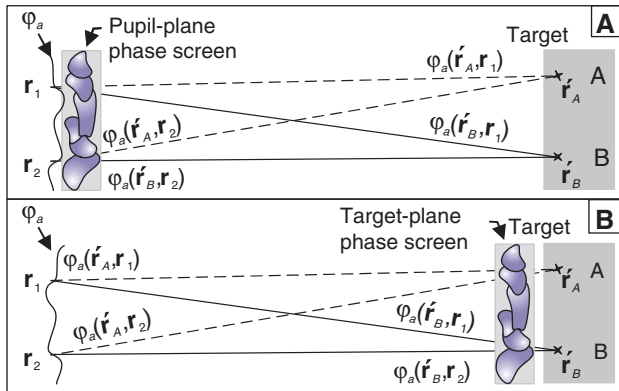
$\varphi_a$
Pupil-plane phase screen
Target
A
$\mathbf{r}_1$
$\varphi_a(\acute{\mathbf{r}}_A,\mathbf{r}_1)$
$\acute{\mathbf{r}}_A$
A
$\varphi_a(\acute{\mathbf{r}}_A,\mathbf{r}_2)$
$\varphi_a(\acute{\mathbf{r}}_B,\mathbf{r}_1)$
$\mathbf{r}_2$
B
$\varphi_a(\acute{\mathbf{r}}_B,\mathbf{r}_2)$
$\acute{\mathbf{r}}_B$

$\varphi_a$
Target-plane phase screen
Target
B
$\varphi_a(\acute{\mathbf{r}}_A,\mathbf{r}_1)$
$\mathbf{r}_1$
$\acute{\mathbf{r}}_A$
A
$\varphi_a(\acute{\mathbf{r}}_A,\mathbf{r}_2)$
$\varphi_a(\acute{\mathbf{r}}_B,\mathbf{r}_1)$
$\mathbf{r}_2$
B
$\varphi_a(\acute{\mathbf{r}}_B,\mathbf{r}_2)$
$\acute{\mathbf{r}}_B$